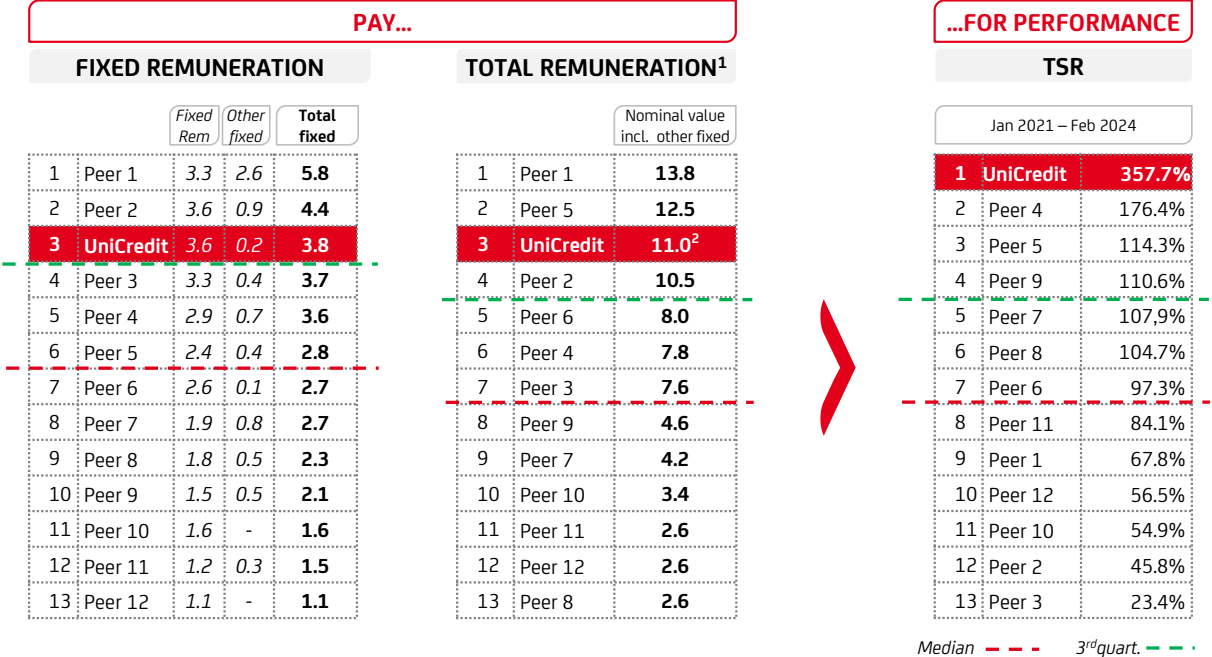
PAY...

...FOR PERFORMANCE

FIXED REMUNERATION

| | | Fixed Rem | Other fixed | Total fixed |
|---|---|---|---|---|
| 1 | Peer 1 | 3.3 | 2.6 | 5.8 |
| 2 | Peer 2 | 3.6 | 0.9 | 4.4 |
| 3 | UniCredit | 3.6 | 0.2 | 3.8 |
| 4 | Peer 3 | 3.3 | 0.4 | 3.7 |
| 5 | Peer 4 | 2.9 | 0.7 | 3.6 |
| 6 | Peer 5 | 2.4 | 0.4 | 2.8 |
| 7 | Peer 6 | 2.6 | 0.1 | 2.7 |
| 8 | Peer 7 | 1.9 | 0.8 | 2.7 |
| 9 | Peer 8 | 1.8 | 0.5 | 2.3 |
| 10 | Peer 9 | 1.5 | 0.5 | 2.1 |
| 11 | Peer 10 | 1.6 | - | 1.6 |
| 12 | Peer 11 | 1.2 | 0.3 | 1.5 |
| 13 | Peer 12 | 1.1 | - | 1.1 |

TOTAL REMUNERATION$^1$

| | | Nominal value incl. other fixed |
|---|---|---|
| 1 | Peer 1 | 13.8 |
| 2 | Peer 5 | 12.5 |
| 3 | UniCredit | 11.0$^2$ |
| 4 | Peer 2 | 10.5 |
| 5 | Peer 6 | 8.0 |
| 6 | Peer 4 | 7.8 |
| 7 | Peer 3 | 7.6 |
| 8 | Peer 9 | 4.6 |
| 9 | Peer 7 | 4.2 |
| 10 | Peer 10 | 3.4 |
| 11 | Peer 11 | 2.6 |
| 12 | Peer 12 | 2.6 |
| 13 | Peer 8 | 2.6 |

TSR

| | | Jan 2021 – Feb 2024 |
|---|---|---|
| 1 | UniCredit | 357.7% |
| 2 | Peer 4 | 176.4% |
| 3 | Peer 5 | 114.3% |
| 4 | Peer 9 | 110.6% |
| 5 | Peer 7 | 107,9% |
| 6 | Peer 8 | 104.7% |
| 7 | Peer 6 | 97.3% |
| 8 | Peer 11 | 84.1% |
| 9 | Peer 1 | 67.8% |
| 10 | Peer 12 | 56.5% |
| 11 | Peer 10 | 54.9% |
| 12 | Peer 2 | 45.8% |
| 13 | Peer 3 | 23.4% |

Median 3$^{rd}$quart.